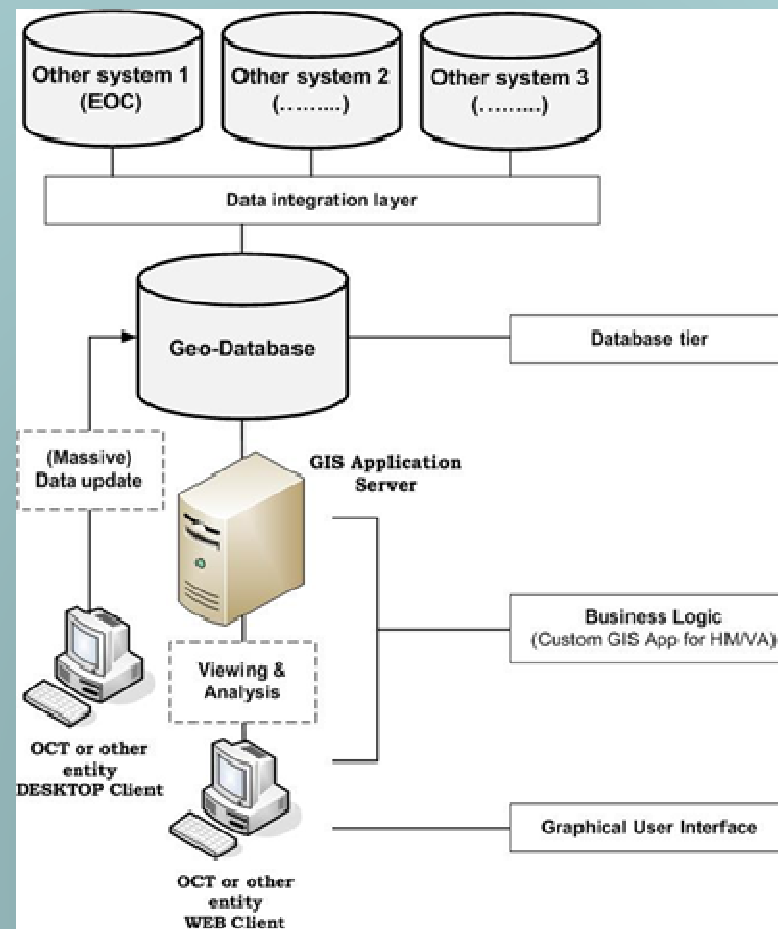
Other system 1 (EOC)

Other system 2 (……..)

Other system 3 (……..)

Data integration layer

Geo-Database

Database tier

(Massive) Data update

GIS Application Server

Business Logic (Custom GIS App for HM/VA)

Viewing & Analysis

OCT or other entity DESKTOP Client

Graphical User Interface

OCT or other entity WEB Client